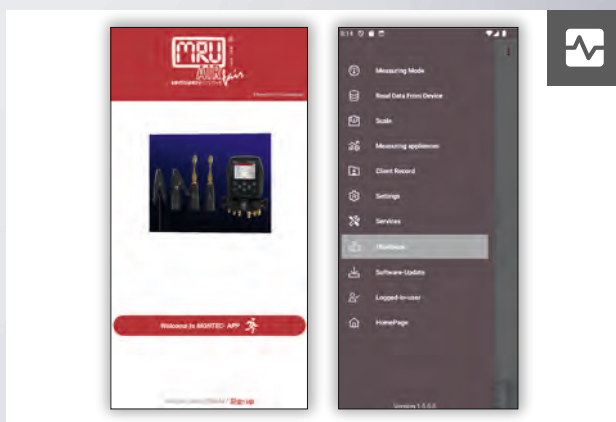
MRU

Welcome to MORTEC APP

Sign up

8:14

Measuring Mode

Read Data From Device

Scale

Measuring appliances

Client Record

Settings

Services

Software-Update

Logged-in-user

HomePage

Version 1.5.5.5